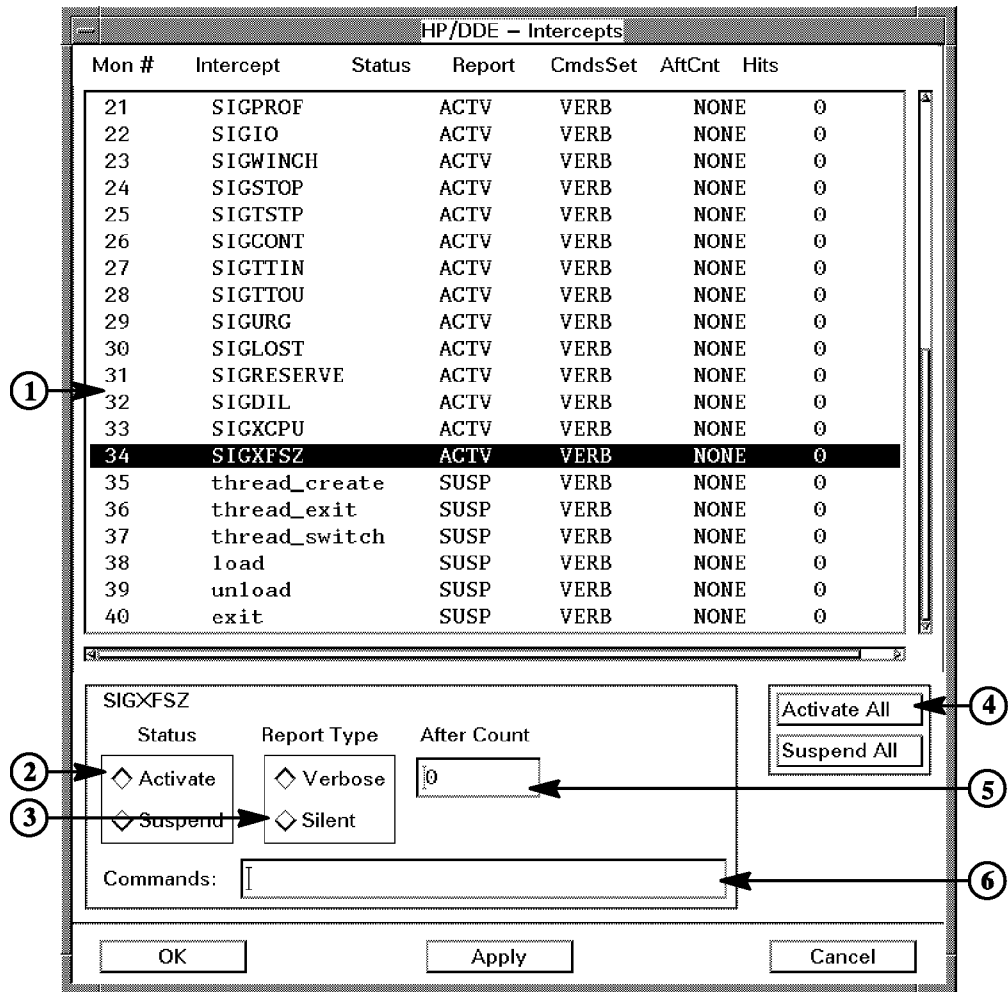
HP/DDE – Intercepts

| Mon # | Intercept | Status | Report | CmdsSet | AftCnt | Hits |
|---|---|---|---|---|---|---|
| 21 | SIGPROF | ACTV | VERB | NONE | 0 | |
| 22 | SIGIO | ACTV | VERB | NONE | 0 | |
| 23 | SIGWINCH | ACTV | VERB | NONE | 0 | |
| 24 | SIGSTOP | ACTV | VERB | NONE | 0 | |
| 25 | SIGTSTP | ACTV | VERB | NONE | 0 | |
| 26 | SIGCONT | ACTV | VERB | NONE | 0 | |
| 27 | SIGTTIN | ACTV | VERB | NONE | 0 | |
| 28 | SIGTTOU | ACTV | VERB | NONE | 0 | |
| 29 | SIGURG | ACTV | VERB | NONE | 0 | |
| 30 | SIGLOST | ACTV | VERB | NONE | 0 | |
| 31 | SIGRESERVE | ACTV | VERB | NONE | 0 | |
| 32 | SIGDIL | ACTV | VERB | NONE | 0 | |
| 33 | SIGXCPU | ACTV | VERB | NONE | 0 | |
| 34 | SIGXFSZ | ACTV | VERB | NONE | 0 | |
| 35 | thread_create | SUSP | VERB | NONE | 0 | |
| 36 | thread_exit | SUSP | VERB | NONE | 0 | |
| 37 | thread_switch | SUSP | VERB | NONE | 0 | |
| 38 | load | SUSP | VERB | NONE | 0 | |
| 39 | unload | SUSP | VERB | NONE | 0 | |
| 40 | exit | SUSP | VERB | NONE | 0 | |

1

SIGXFSZ

Status
Activate
Suspend

Report Type
Verbose
Silent

After Count
0

Commands:

Activate All
Suspend All

2
3
4
5
6

OK
Apply
Cancel